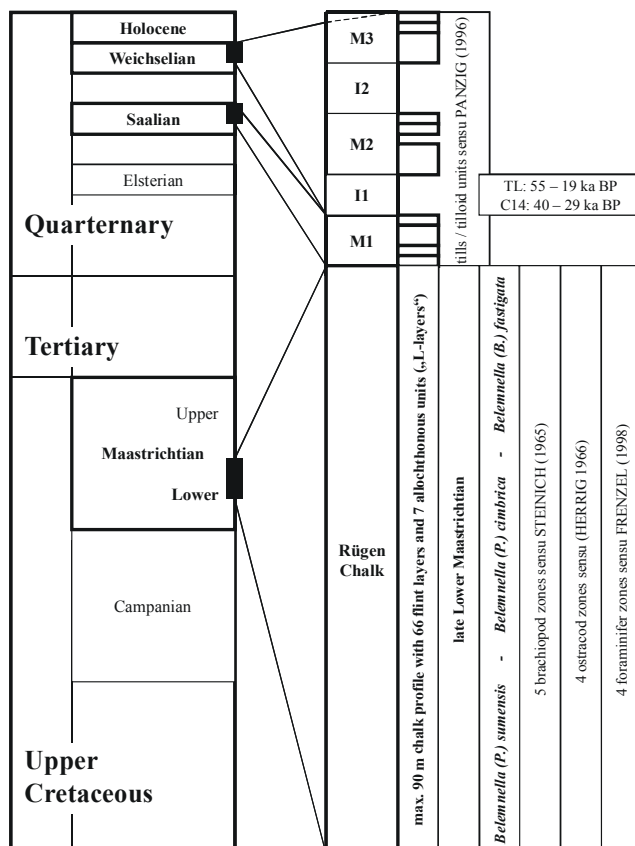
Holocene
Weichselian
Saalian
Elsterian
Quarternary
Tertiary
Upper
Maastrichtian
Lower
Campanian
Upper Cretaceous

M3
I2
M2
I1
M1
tills / tilloid units sensu PANZIG (1996)
TL: 55 – 19 ka BP
C14: 40 – 29 ka BP

Rügen Chalk
max. 90 m chalk profile with 66 flint layers and 7 allochthonous units („L-layers")
late Lower Maastrichtian
Belemnella (P.) sumensis - Belemnella (P.) cimbrica - Belemnella (B.) fastigata
5 brachiopod zones sensu STEINICH (1965)
4 ostracod zones sensu (HERRIG 1966)
4 foraminifer zones sensu FRENZEL (1998)